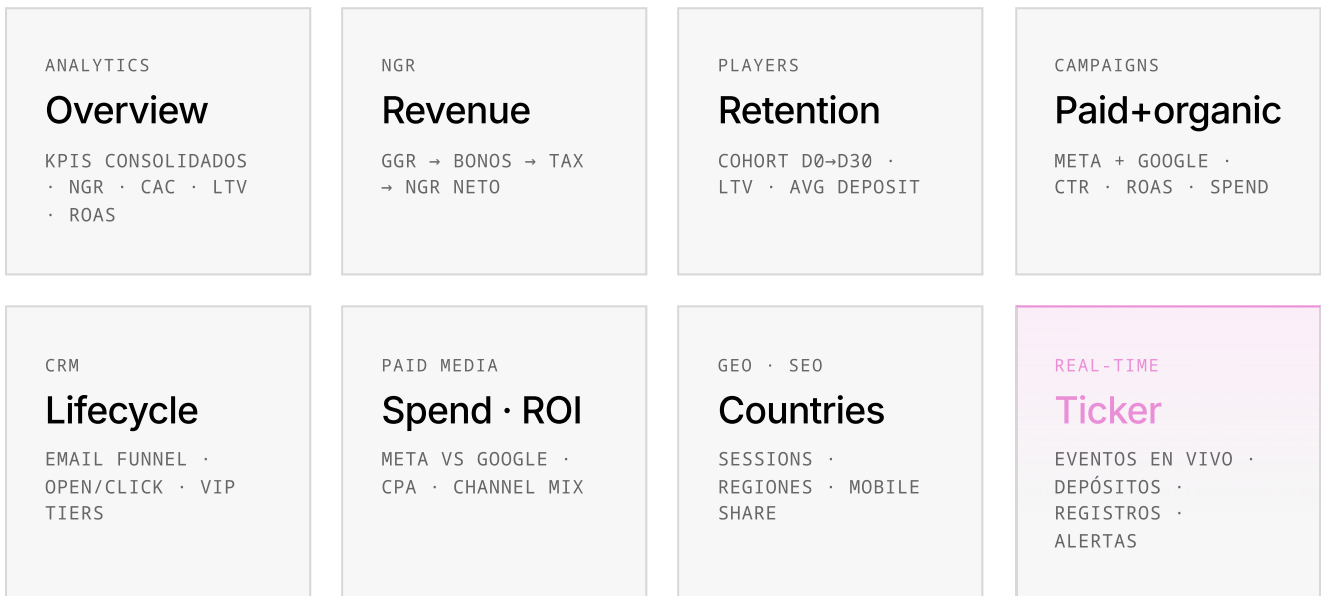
ANALYTICS

Overview

KPIS CONSOLIDADOS · NGR · CAC · LTV · ROAS

NGR

Revenue

GGR → BONOS → TAX → NGR NETO

PLAYERS

Retention

COHORT D0→D30 · LTV · AVG DEPOSIT

CAMPAIGNS

Paid+organic

META + GOOGLE · CTR · ROAS · SPEND

CRM

Lifecycle

EMAIL FUNNEL · OPEN/CLICK · VIP TIERS

PAID MEDIA

Spend · ROI

META VS GOOGLE · CPA · CHANNEL MIX

GEO · SEO

Countries

SESSIONS · REGIONES · MOBILE SHARE

REAL-TIME

Ticker

EVENTOS EN VIVO · DEPÓSITOS · REGISTROS · ALERTAS